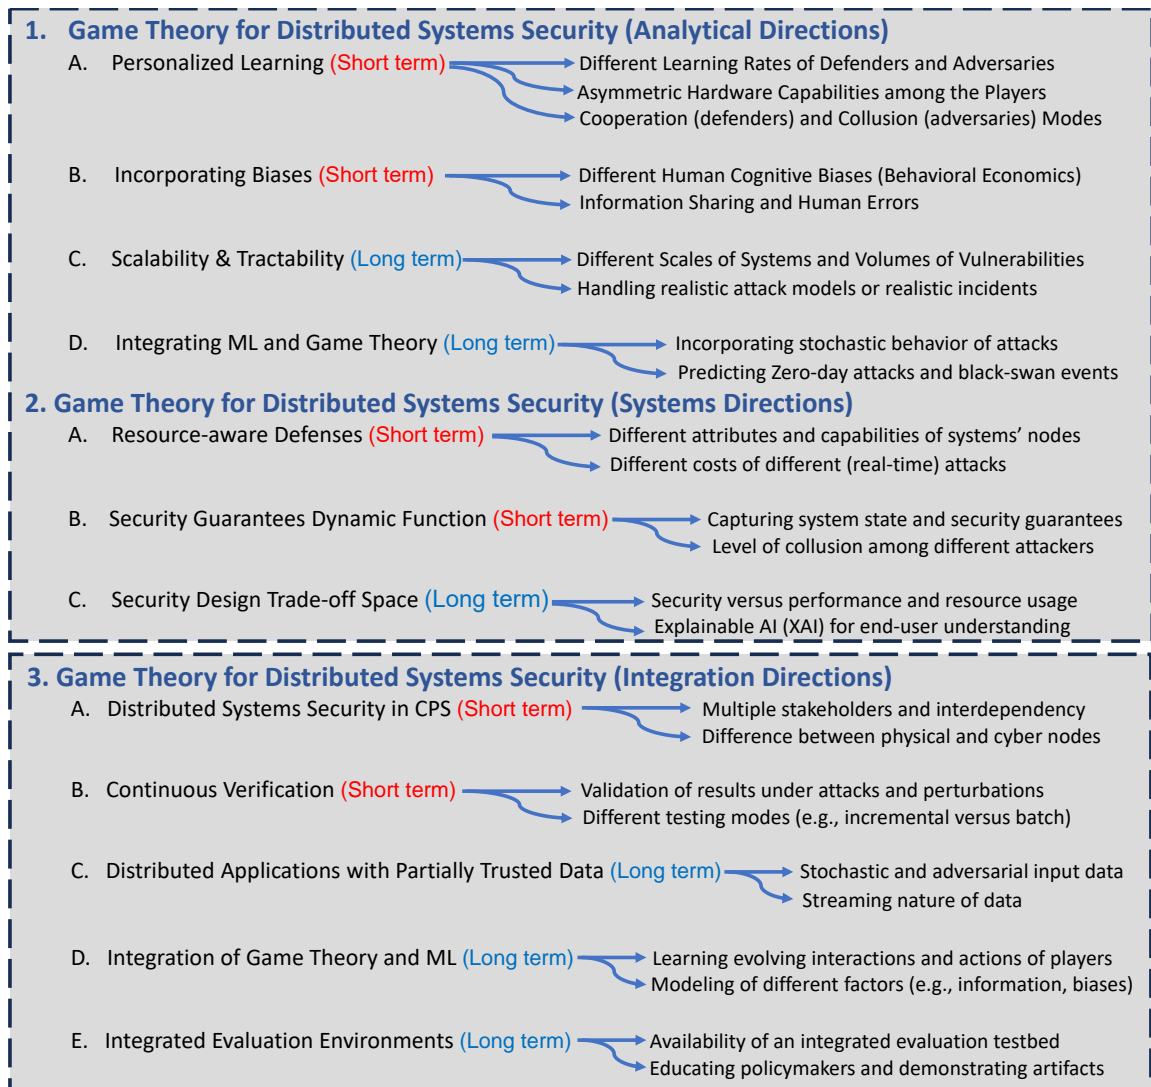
1. Game Theory for Distributed Systems Security (Analytical Directions)

A. Personalized Learning (Short term)
Different Learning Rates of Defenders and Adversaries
Asymmetric Hardware Capabilities among the Players
Cooperation (defenders) and Collusion (adversaries) Modes

B. Incorporating Biases (Short term)
Different Human Cognitive Biases (Behavioral Economics)
Information Sharing and Human Errors

C. Scalability & Tractability (Long term)
Different Scales of Systems and Volumes of Vulnerabilities
Handling realistic attack models or realistic incidents

D. Integrating ML and Game Theory (Long term)
Incorporating stochastic behavior of attacks
Predicting Zero-day attacks and black-swan events

2. Game Theory for Distributed Systems Security (Systems Directions)

A. Resource-aware Defenses (Short term)
Different attributes and capabilities of systems' nodes
Different costs of different (real-time) attacks

B. Security Guarantees Dynamic Function (Short term)
Capturing system state and security guarantees
Level of collusion among different attackers

C. Security Design Trade-off Space (Long term)
Security versus performance and resource usage
Explainable AI (XAI) for end-user understanding

3. Game Theory for Distributed Systems Security (Integration Directions)

A. Distributed Systems Security in CPS (Short term)
Multiple stakeholders and interdependency
Difference between physical and cyber nodes

B. Continuous Verification (Short term)
Validation of results under attacks and perturbations
Different testing modes (e.g., incremental versus batch)

C. Distributed Applications with Partially Trusted Data (Long term)
Stochastic and adversarial input data
Streaming nature of data

D. Integration of Game Theory and ML (Long term)
Learning evolving interactions and actions of players
Modeling of different factors (e.g., information, biases)

E. Integrated Evaluation Environments (Long term)
Availability of an integrated evaluation testbed
Educating policymakers and demonstrating artifacts